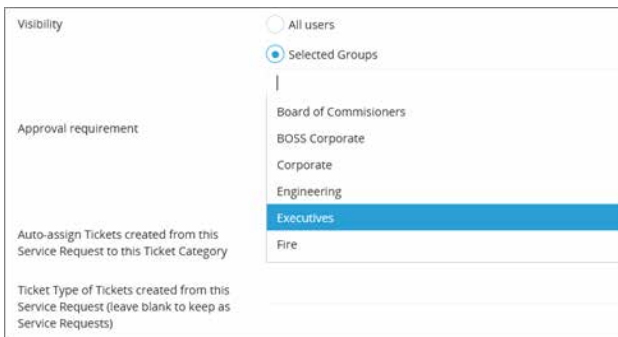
Visibility

All users

Selected Groups

Approval requirement

Board of Commisioners

BOSS Corporate

Corporate

Engineering

Executives

Fire

Auto-assign Tickets created from this Service Request to this Ticket Category

Ticket Type of Tickets created from this Service Request (leave blank to keep as Service Requests)